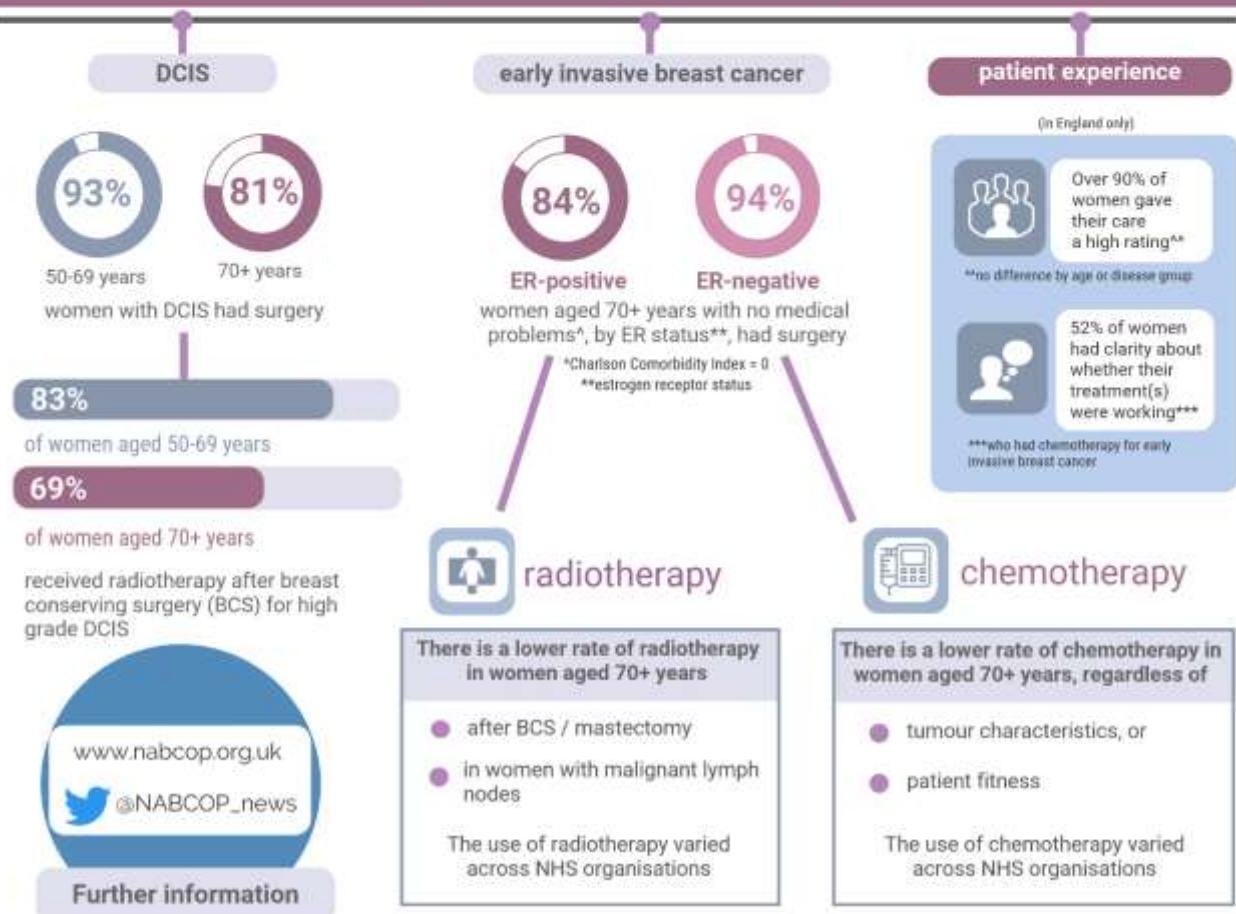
DCIS

93%

81%

50-69 years

70+ years

women with DCIS had surgery

83%

of women aged 50-69 years

69%

of women aged 70+ years

received radiotherapy after breast conserving surgery (BCS) for high grade DCIS

www.nabcop.org.uk

@NABCOP_news

Further information

early invasive breast cancer

84%

94%

ER-positive

ER-negative

women aged 70+ years with no medical problems^, by ER status**, had surgery

^Charlson Comorbidity Index = 0
**estrogen receptor status

radiotherapy

There is a lower rate of radiotherapy in women aged 70+ years

after BCS / mastectomy

in women with malignant lymph nodes

The use of radiotherapy varied across NHS organisations

patient experience

(in England only)

Over 90% of women gave their care a high rating^^

^^no difference by age or disease group

52% of women had clarity about whether their treatment(s) were working***

***who had chemotherapy for early invasive breast cancer

chemotherapy

There is a lower rate of chemotherapy in women aged 70+ years, regardless of

tumour characteristics, or

patient fitness

The use of chemotherapy varied across NHS organisations